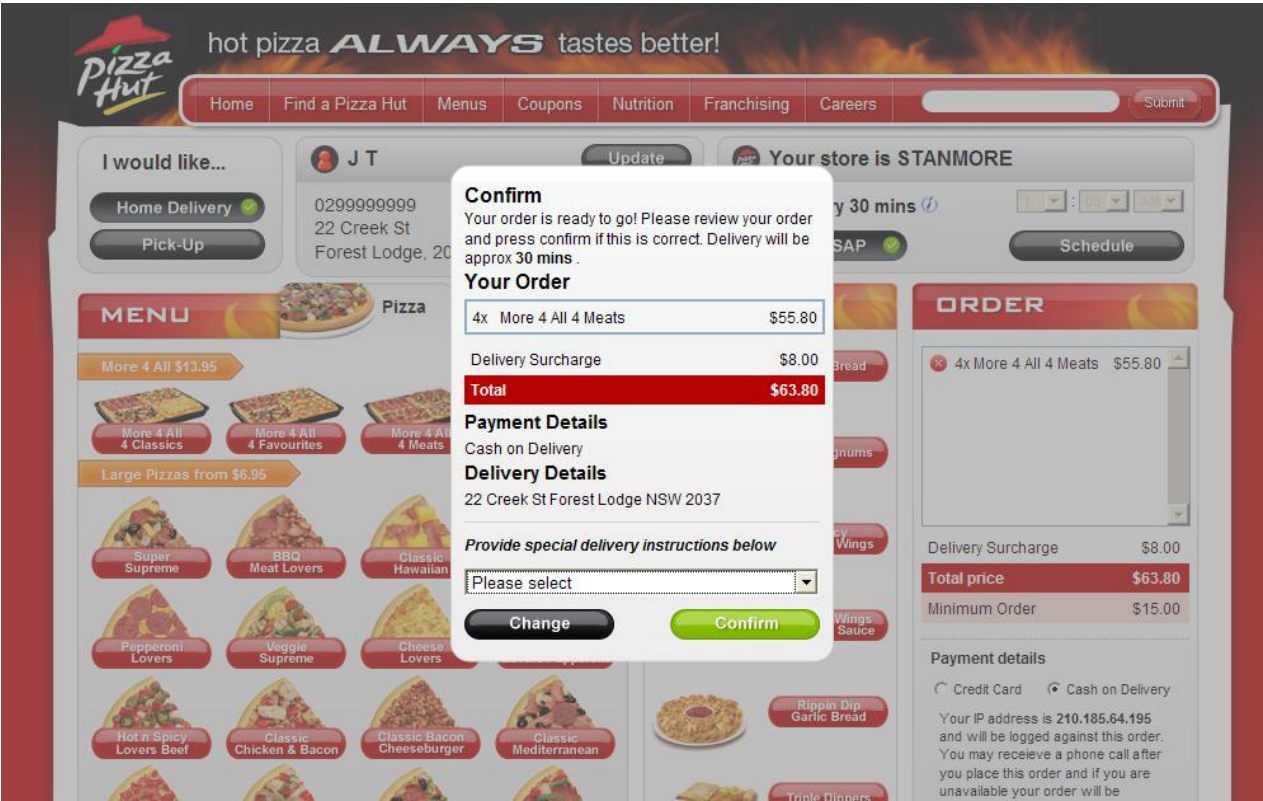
Pizza Hut

hot pizza ALWAYS tastes better!

Home | Find a Pizza Hut | Menus | Coupons | Nutrition | Franchising | Careers | Submit

I would like...

Home Delivery

Pick-Up

J T

Update

0299999999
22 Creek St
Forest Lodge, 20

Your store is STANMORE

y 30 mins

1 : 00 AM

SAP

Schedule

MENU

Pizza

More 4 All $13.95

More 4 All 4 Classics

More 4 All 4 Favourites

More 4 All 4 Meats

Large Pizzas from $6.95

Super Supreme

BBQ Meat Lovers

Classic Hawaiian

Pepperoni Lovers

Veggie Supreme

Cheese Lovers

Hot n Spicy Lovers Beef

Classic Chicken & Bacon

Classic Bacon Cheeseburger

Classic Mediterranean

Bread

gnums

Wings

Wings Sauce

Rippin Dip Garlic Bread

Triple Dippers

Confirm

Your order is ready to go! Please review your order and press confirm if this is correct. Delivery will be approx **30 mins** .

Your Order

| 4x More 4 All 4 Meats | $55.80 |
|---|---|
| Delivery Surcharge | $8.00 |
| Total | $63.80 |

Payment Details

Cash on Delivery

Delivery Details

22 Creek St Forest Lodge NSW 2037

Provide special delivery instructions below

Please select

Change

Confirm

ORDER

4x More 4 All 4 Meats $55.80

Delivery Surcharge $8.00

Total price $63.80

Minimum Order $15.00

Payment details

Credit Card Cash on Delivery

Your IP address is 210.185.64.195 and will be logged against this order. You may receieve a phone call after you place this order and if you are unavailable your order will be